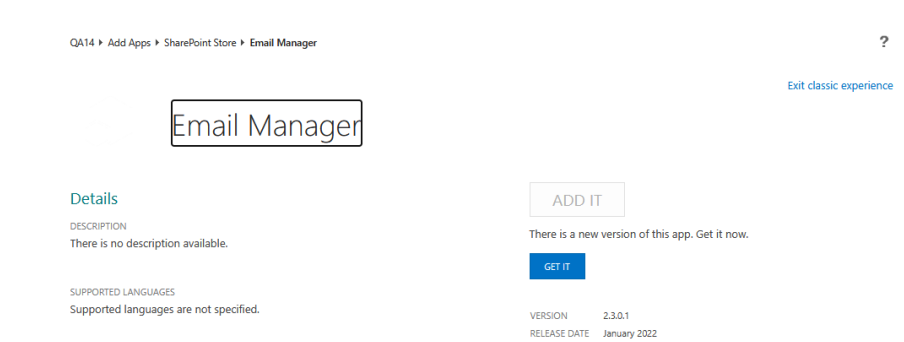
QA14 ▸ Add Apps ▸ SharePoint Store ▸ Email Manager

?

Exit classic experience

Email Manager

Details

DESCRIPTION
There is no description available.

SUPPORTED LANGUAGES
Supported languages are not specified.

ADD IT

There is a new version of this app. Get it now.

GET IT

VERSION 2.3.0.1
RELEASE DATE January 2022